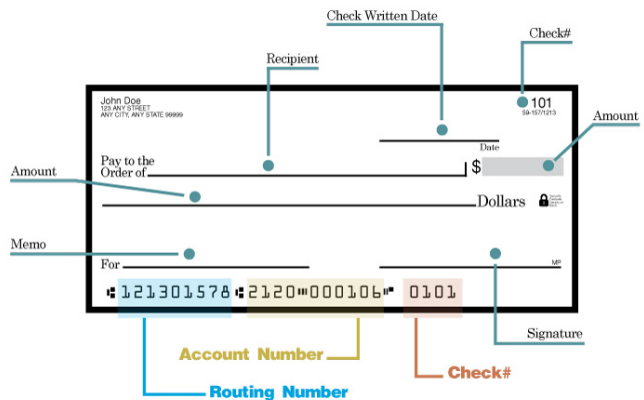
Check Written Date

Check#

Recipient

John Doe
123 ANY STREET
ANY CITY, ANY STATE 99999

101
59-157/1213

Amount

Date

Pay to the Order of

$

Amount

Dollars

Memo

For

MP

⑆121301578⑆ 2120⑈000106⑈ 0101

Signature

Account Number

Check#

Routing Number